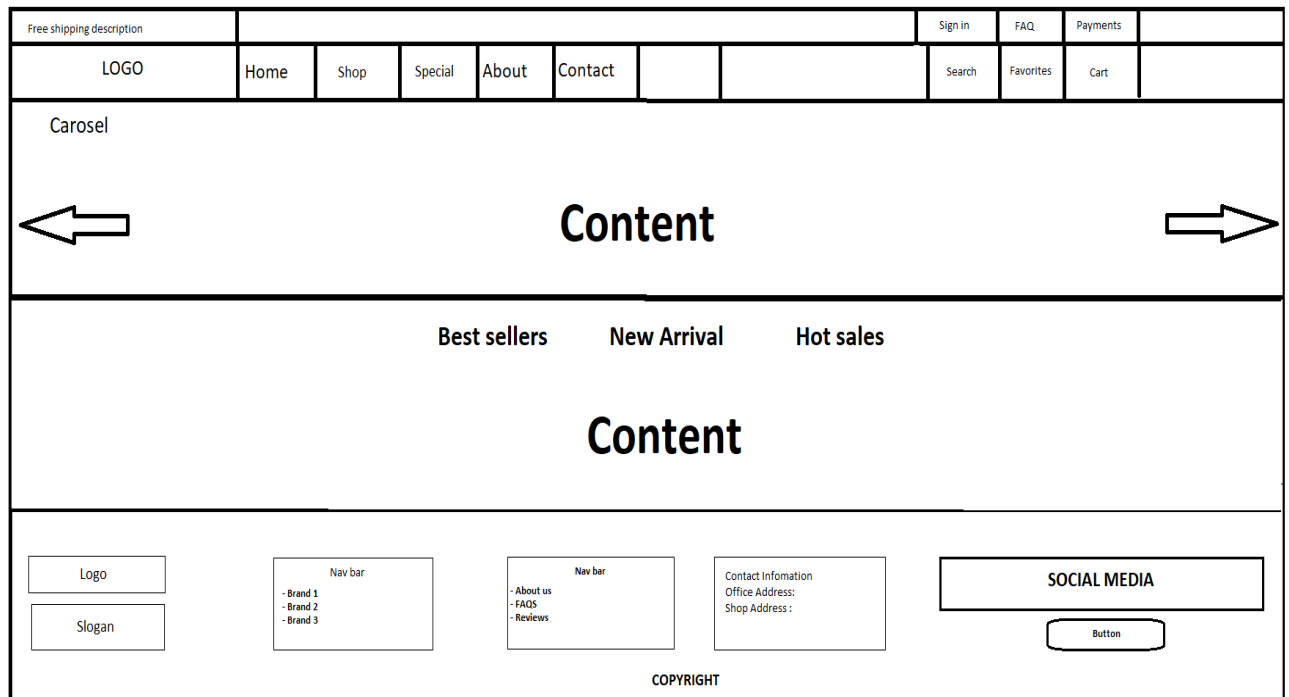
Free shipping description

Sign in FAQ Payments

LOGO

Home Shop Special About Contact

Search Favorites Cart

Carosel

Content

Best sellers New Arrival Hot sales

Content

Logo

Slogan

Nav bar
- Brand 1
- Brand 2
- Brand 3

Nav bar
- About us
- FAQS
- Reviews

Contact Infomation
Office Address:
Shop Address :

SOCIAL MEDIA

Button

COPYRIGHT